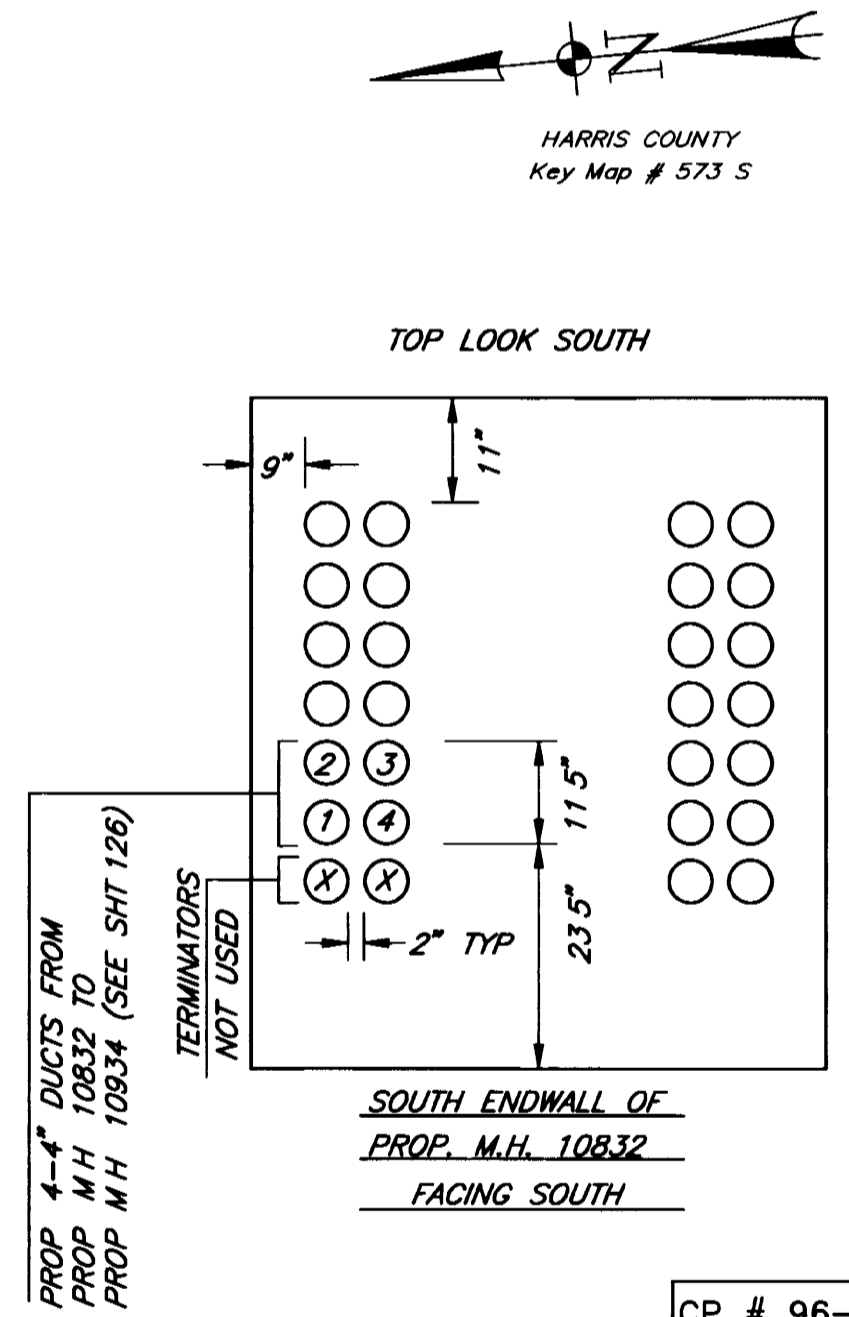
N

HARRIS COUNTY
Key Map # 573 S

TOP LOOK SOUTH

9"

11"

2 3

1 4

X X

11.5"

23.5"

2" TYP

TERMINATORS
NOT USED

PROP 4-4" DUCTS FROM
PROP MH 10832 TO
PROP MH 10934 (SEE SHT 126)

SOUTH ENDWALL OF
PROP. M.H. 10832
FACING SOUTH

CP # 96-